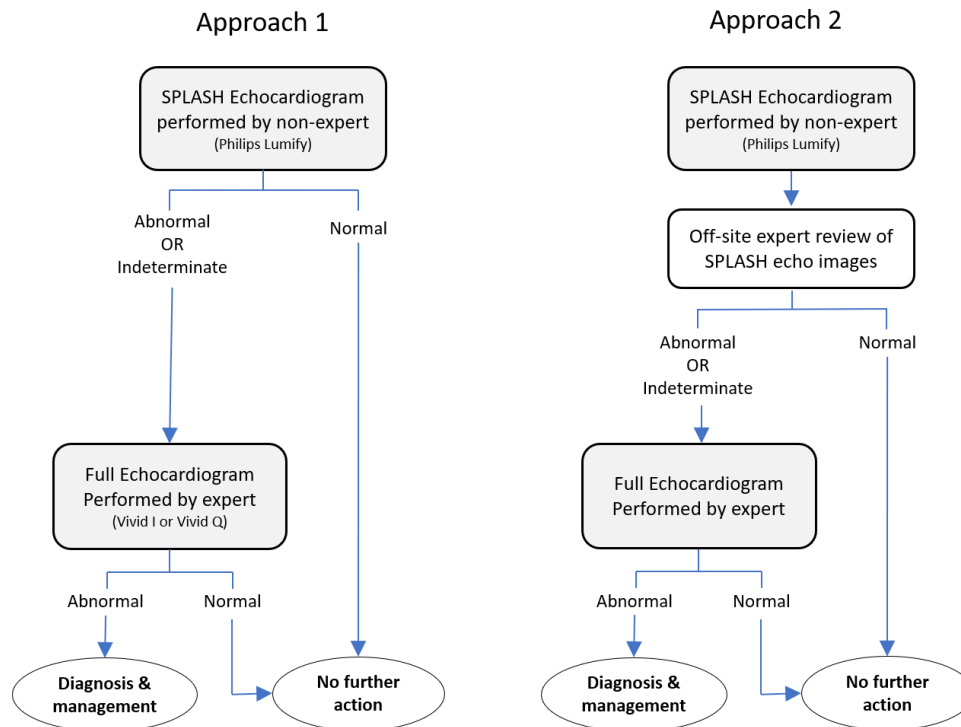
Approach 1

SPLASH Echocardiogram performed by non-expert (Philips Lumify)

Abnormal OR Indeterminate

Normal

Full Echocardiogram Performed by expert (Vivid I or Vivid Q)

Abnormal

Normal

Diagnosis & management

No further action

Approach 2

SPLASH Echocardiogram performed by non-expert (Philips Lumify)

Off-site expert review of SPLASH echo images

Abnormal OR Indeterminate

Normal

Full Echocardiogram Performed by expert

Abnormal

Normal

Diagnosis & management

No further action